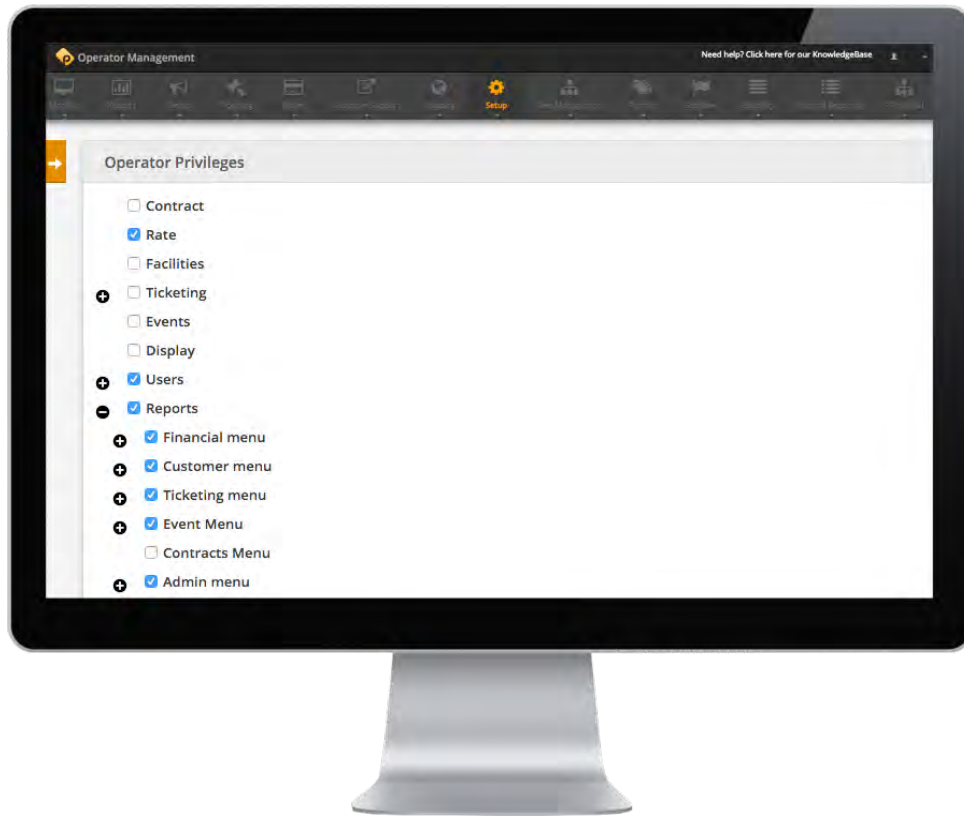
Operator Management

Need help? Click here for our KnowledgeBase

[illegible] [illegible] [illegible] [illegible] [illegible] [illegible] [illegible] Setup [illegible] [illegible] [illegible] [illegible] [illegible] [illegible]

Operator Privileges

Contract
Rate
Facilities
Ticketing
Events
Display
Users
Reports
Financial menu
Customer menu
Ticketing menu
Event Menu
Contracts Menu
Admin menu